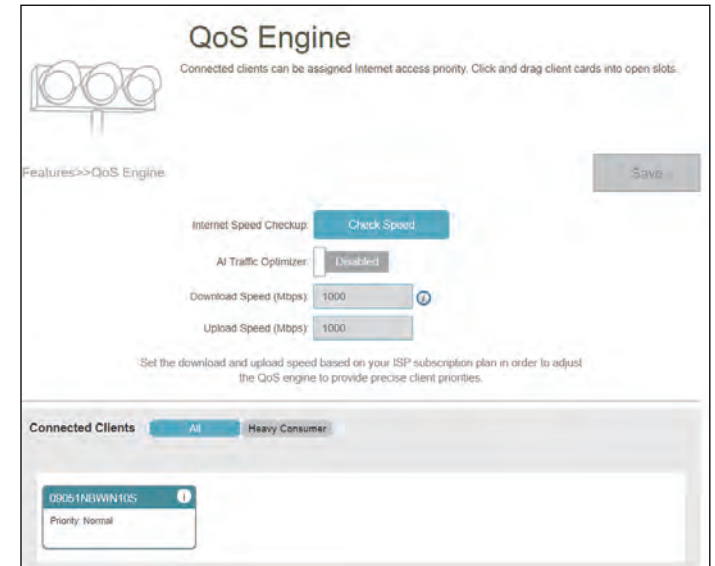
QoS Engine

Connected clients can be assigned Internet access priority. Click and drag client cards into open slots.

Features>>QoS Engine

Save

Internet Speed Checkup: Check Speed

AI Traffic Optimizer: Disabled

Download Speed (Mbps): 1000

Upload Speed (Mbps): 1000

Set the download and upload speed based on your ISP subscription plan in order to adjust the QoS engine to provide precise client priorities.

Connected Clients All Heavy Consumer

09051NBWIN10S

Priority: Normal